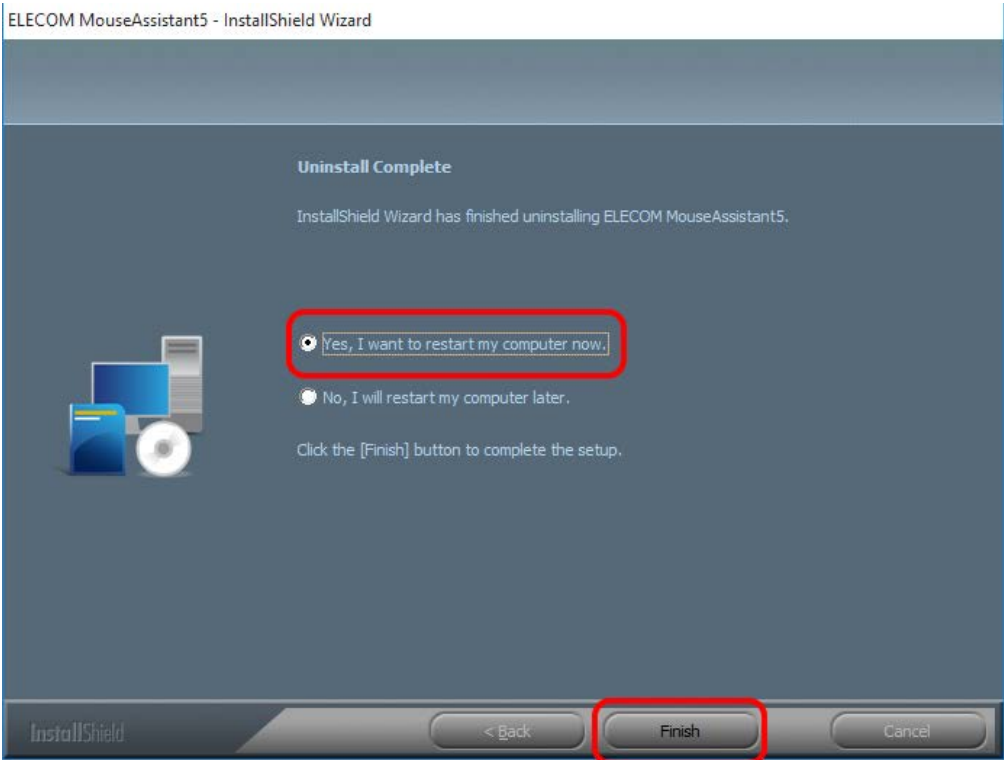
ELECOM MouseAssistant5 - InstallShield Wizard

Uninstall Complete

InstallShield Wizard has finished uninstalling ELECOM MouseAssistant5.

Yes, I want to restart my computer now.

No, I will restart my computer later.

Click the [Finish] button to complete the setup.

InstallShield

< Back

Finish

Cancel